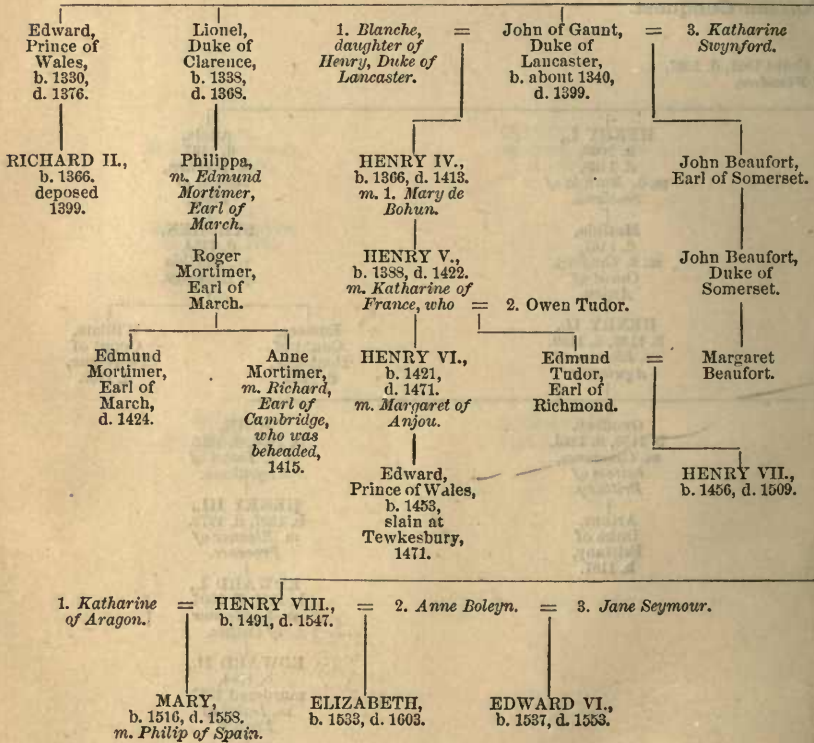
Edward, Prince of Wales, b. 1330, d. 1376.

Lionel, Duke of Clarence, b. 1338, d. 1368.

1. Blanche, daughter of Henry, Duke of Lancaster. = John of Gaunt, Duke of Lancaster, b. about 1340, d. 1399. = 3. Katharine Swynford.

RICHARD II., b. 1366. deposed 1399.

Philippa, m. Edmund Mortimer, Earl of March.

Roger Mortimer, Earl of March.

Edmund Mortimer, Earl of March, d. 1424.

Anne Mortimer, m. Richard, Earl of Cambridge, who was beheaded, 1415.

HENRY IV., b. 1366, d. 1413. m. 1. Mary de Bohun.

HENRY V., b. 1388, d. 1422. m. Katharine of France, who = 2. Owen Tudor.

HENRY VI., b. 1421, d. 1471. m. Margaret of Anjou.

Edward, Prince of Wales, b. 1453, slain at Tewkesbury, 1471.

Edmund Tudor, Earl of Richmond. = Margaret Beaufort.

John Beaufort, Earl of Somerset.

John Beaufort, Duke of Somerset.

HENRY VII., b. 1456, d. 1509.

1. Katharine of Aragon. = HENRY VIII., b. 1491, d. 1547. = 2. Anne Boleyn. = 3. Jane Seymour.

MARY, b. 1516, d. 1558. m. Philip of Spain.

ELIZABETH, b. 1533, d. 1603.

EDWARD VI., b. 1537, d. 1553.